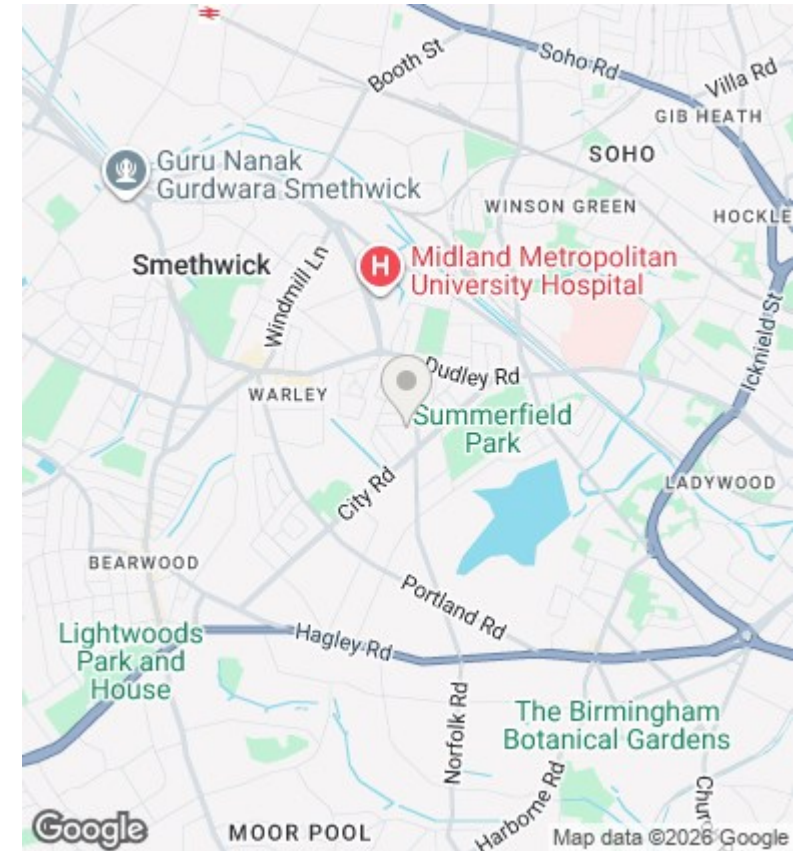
Booth St
Soho Rd
Villa Rd
GIB HEATH
SOHO
Guru Nanak Gurdwara Smethwick
WINSON GREEN
HOCKLE
Smethwick
Windmill Ln
Midland Metropolitan University Hospital
Icknield St
Dudley Rd
WARLEY
Summerfield Park
City Rd
LADYWOOD
BEARWOOD
Portland Rd
Lightwoods Park and House
Hagley Rd
Norfolk Rd
The Birmingham Botanical Gardens
Harborne Rd
Chur
Google
MOOR POOL
Map data ©2026 Google